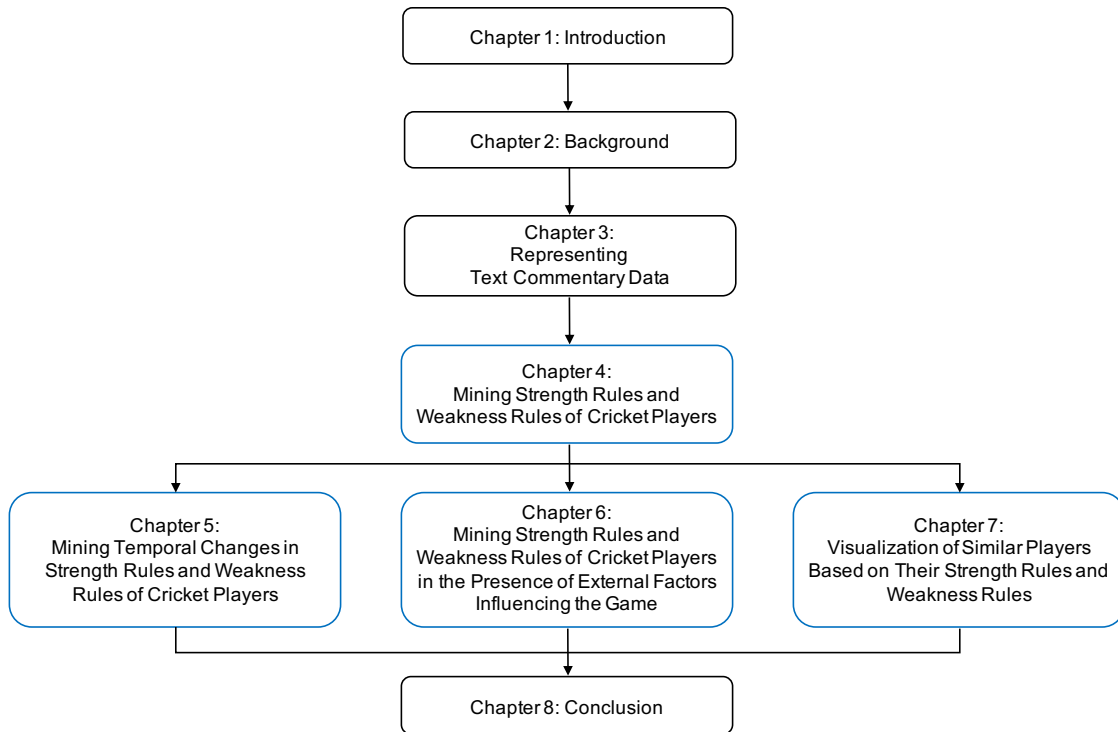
Chapter 1: Introduction

Chapter 2: Background

Chapter 3: Representing Text Commentary Data

Chapter 4: Mining Strength Rules and Weakness Rules of Cricket Players

Chapter 5: Mining Temporal Changes in Strength Rules and Weakness Rules of Cricket Players

Chapter 6: Mining Strength Rules and Weakness Rules of Cricket Players in the Presence of External Factors Influencing the Game

Chapter 7: Visualization of Similar Players Based on Their Strength Rules and Weakness Rules

Chapter 8: Conclusion